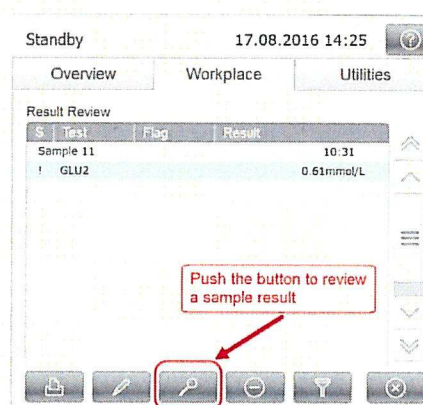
Standby 17.08.2016 14:25

| Overview | Workplace | Utilities |
|---|---|---|

Result Review

| S | Test | Flag | Result |
|---|---|---|---|
| | Sample 11 | | 10:31 |
| ! | GLU2 | | 0.61mmol/L |

Push the button to review a sample result